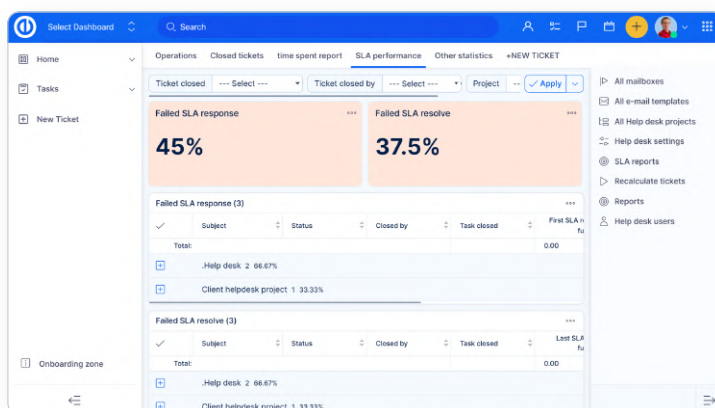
Select Dashboard

Search

Home

Tasks

New Ticket

Onboarding zone

Operations Closed tickets time spent report SLA performance Other statistics +NEW TICKET

Ticket closed --- Select --- Ticket closed by --- Select --- Project -- Apply

Failed SLA response ...

45%

Failed SLA resolve ...

37.5%

Failed SLA response (3) ...

| ✓ | Subject | Status | Closed by | Task closed | First SLA r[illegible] fu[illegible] |
|---|---|---|---|---|---|
| Total: | | | | | 0.00 |
| + | .Help desk 2 66.67% | | | | |
| + | Client helpdesk project 1 33.33% | | | | |

Failed SLA resolve (3) ...

| ✓ | Subject | Status | Closed by | Task closed | Last SLA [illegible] |
|---|---|---|---|---|---|
| Total: | | | | | 0.00 |
| + | .Help desk 2 66.67% | | | | |
| + | Client helpdesk project 1 33.33% | | | | |

All mailboxes
All e-mail templates
All Help desk projects
Help desk settings
SLA reports
Recalculate tickets
Reports
Help desk users